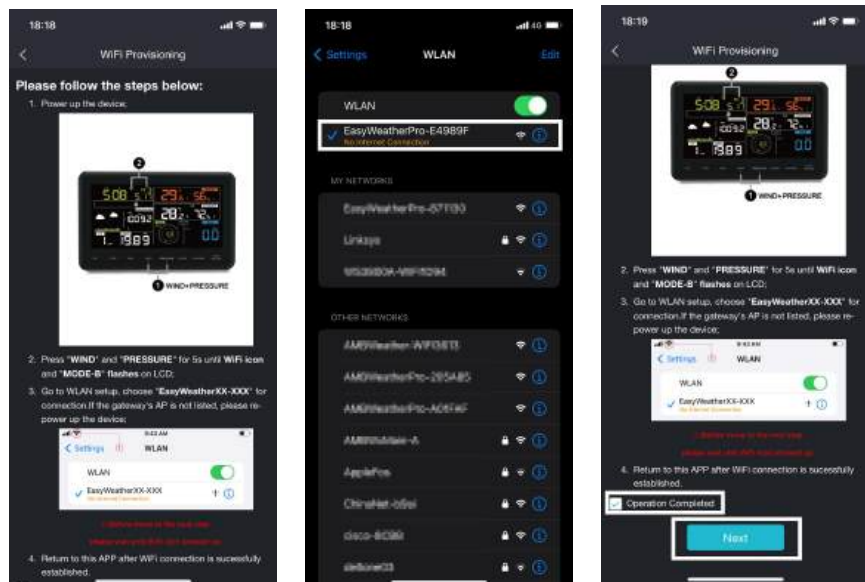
18:18

<

WiFi Provisioning

Please follow the steps below:

1. Power up the device;

5:08 29. 56

28.2 72

1 1589 0.0

2

1 WIND+PRESSURE

2. Press "WIND" and "PRESSURE" for 5s until WiFi icon and "MODE-B" flashes on LCD;

3. Go to WLAN setup, choose "EasyWeatherXX-XXX" for connection.If the gateway's AP is not listed, please re-power up the device;

< Settings WLAN

WLAN

EasyWeatherXX-XXX

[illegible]

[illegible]

4. Return to this APP after WiFi connection is sucessfully established.

18:18

< Settings WLAN Edit

WLAN

EasyWeatherPro-E4989F

No Internet Connection

MY NETWORKS

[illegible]

Linksys

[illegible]

OTHER NETWORKS

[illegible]

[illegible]

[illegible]

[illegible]

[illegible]

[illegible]

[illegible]

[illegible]

18:19

<

WiFi Provisioning

2

5:08 29. 56

28. 72

1 589 0.0

1 WIND+PRESSURE

2. Press "WIND" and "PRESSURE" for 5s until WiFi icon and "MODE-B" flashes on LCD;

3. Go to WLAN setup, choose "EasyWeatherXX-XXX" for connection.If the gateway's AP is not listed, please re-power up the device;

< Settings WLAN

WLAN

EasyWeatherXX-XXX

No Internet Connection

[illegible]

4. Return to this APP after WiFi connection is sucessfully established.

Operation Completed

Next